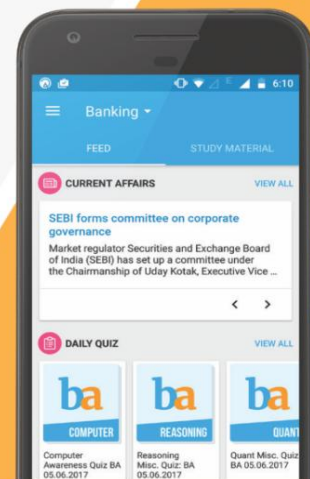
6:10

Banking

FEED

STUDY MATERIAL

CURRENT AFFAIRS

VIEW ALL

SEBI forms committee on corporate governance

Market regulator Securities and Exchange Board of India (SEBI) has set up a committee under the Chairmanship of Uday Kotak, Executive Vice ...

DAILY QUIZ

VIEW ALL

ba
COMPUTER

ba
REASONING

ba
QUANT

Computer Awareness Quiz BA 05.06.2017

Reasoning Misc. Quiz: BA 05.06.2017

Quant Misc. Quiz BA 05.06.2017